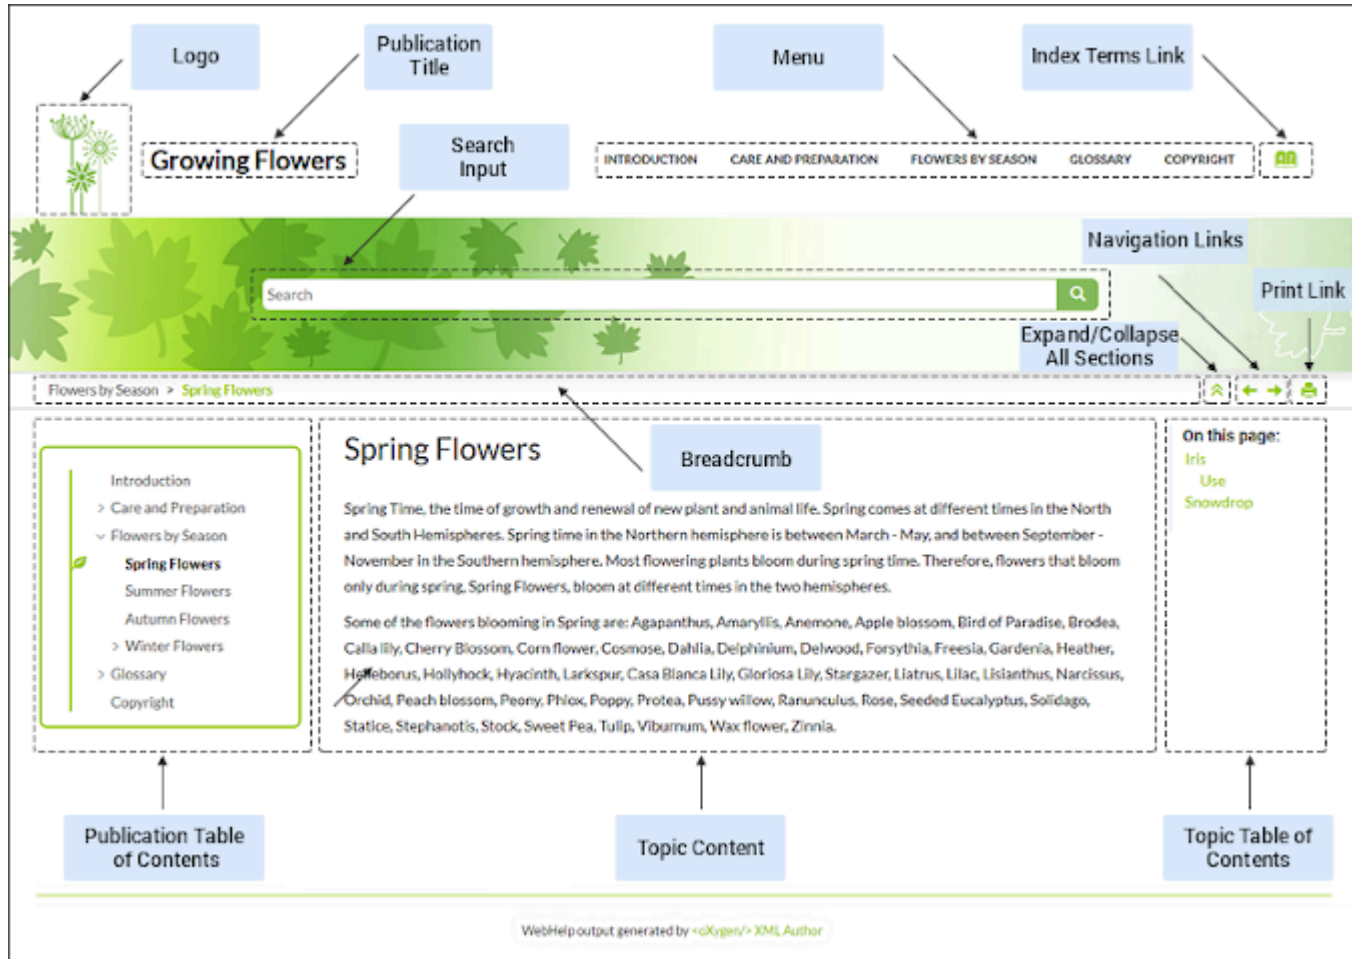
Logo

Publication Title

Menu

Index Terms Link

Growing Flowers

Search Input

INTRODUCTION CARE AND PREPARATION FLOWERS BY SEASON GLOSSARY COPYRIGHT

Navigation Links

Search

Print Link

Expand/Collapse All Sections

Flowers by Season > Spring Flowers

Introduction
Care and Preparation
Flowers by Season
Spring Flowers
Summer Flowers
Autumn Flowers
Winter Flowers
Glossary
Copyright

Spring Flowers

Breadcrumb

Spring Time, the time of growth and renewal of new plant and animal life. Spring comes at different times in the North and South Hemispheres. Spring time in the Northern hemisphere is between March - May, and between September - November in the Southern hemisphere. Most flowering plants bloom during spring time. Therefore, flowers that bloom only during spring, Spring Flowers, bloom at different times in the two hemispheres.

Some of the flowers blooming in Spring are: Agapanthus, Amaryllis, Anemone, Apple blossom, Bird of Paradise, Brodea, Calla lily, Cherry Blossom, Corn flower, Cosmose, Dahlia, Delphinium, Delwood, Forsythia, Freesia, Gardenia, Heather, Helleborus, Hollyhock, Hyacinth, Larkspur, Casa Blanca Lily, Gloriosa Lily, Stargazer, Liatrus, Lilac, Lisianthus, Narcissus, Orchid, Peach blossom, Peony, Phlox, Poppy, Protea, Pussy willow, Ranunculus, Rose, Seeded Eucalyptus, Solidago, Statice, Stephanotis, Stock, Sweet Pea, Tulip, Viburnum, Wax flower, Zinnia.

On this page:
Iris
Use
Snowdrop

Publication Table of Contents

Topic Content

Topic Table of Contents

WebHelp output generated by <oXygen/> XML Author